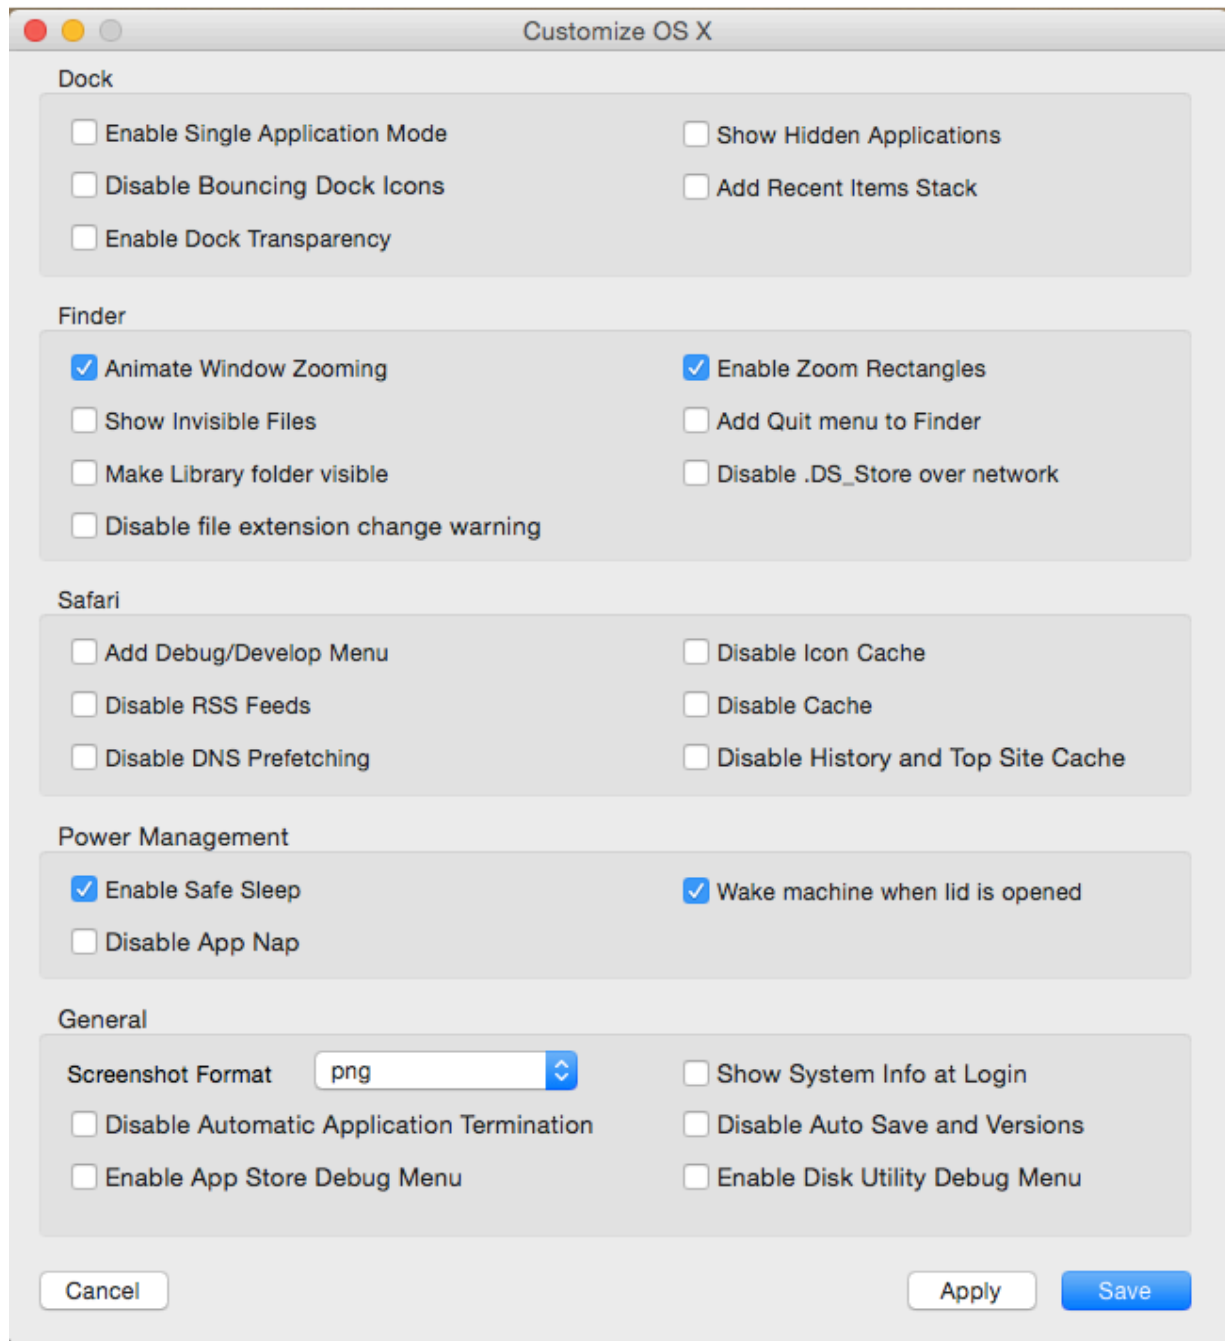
Customize OS X

Dock

Enable Single Application Mode
Disable Bouncing Dock Icons
Enable Dock Transparency

Show Hidden Applications
Add Recent Items Stack

Finder

Animate Window Zooming
Show Invisible Files
Make Library folder visible
Disable file extension change warning

Enable Zoom Rectangles
Add Quit menu to Finder
Disable .DS_Store over network

Safari

Add Debug/Develop Menu
Disable RSS Feeds
Disable DNS Prefetching

Disable Icon Cache
Disable Cache
Disable History and Top Site Cache

Power Management

Enable Safe Sleep
Disable App Nap

Wake machine when lid is opened

General

Screenshot Format png
Disable Automatic Application Termination
Enable App Store Debug Menu

Show System Info at Login
Disable Auto Save and Versions
Enable Disk Utility Debug Menu

Cancel

Apply Save